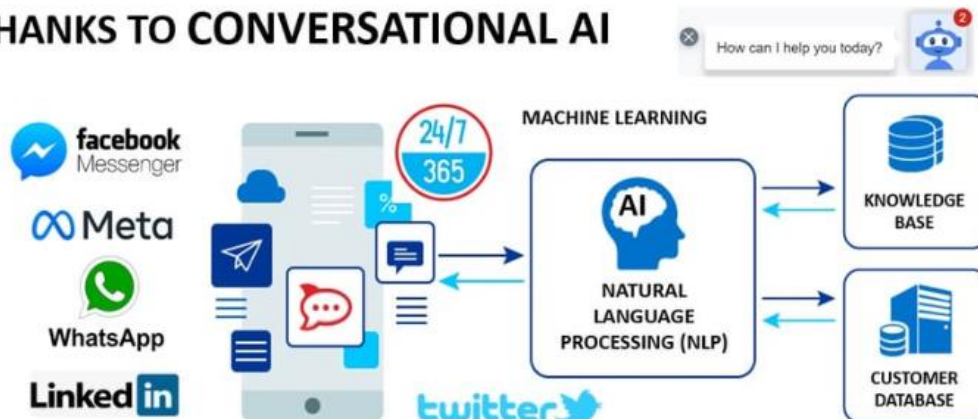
HANKS TO CONVERSATIONAL AI

How can I help you today?

2

facebook Messenger

Meta

WhatsApp

Linked in

24/7

365

%

MACHINE LEARNING

AI

NATURAL LANGUAGE PROCESSING (NLP)

KNOWLEDGE BASE

CUSTOMER DATABASE

twitter